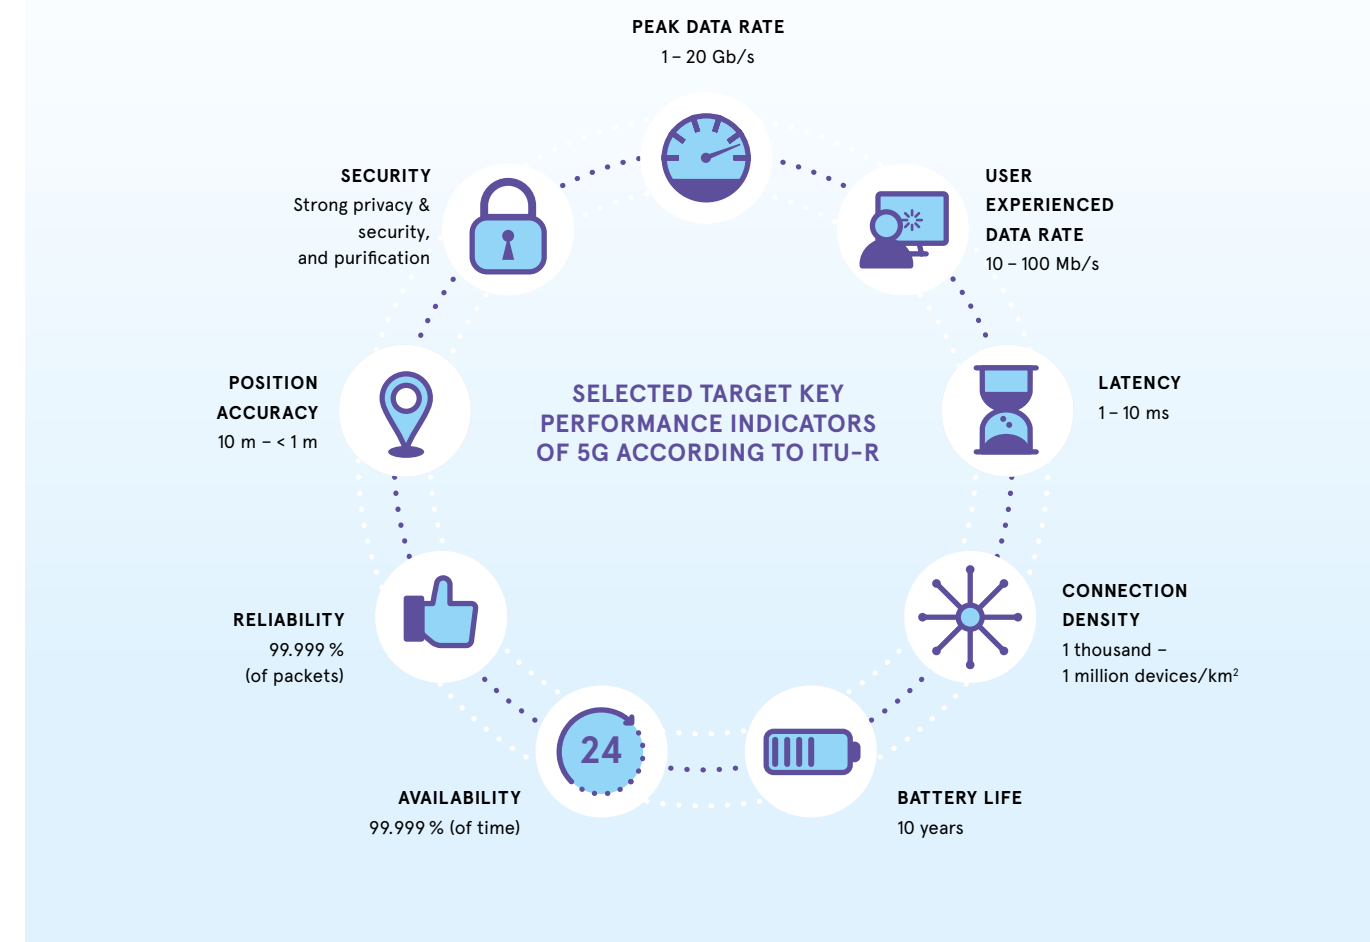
PEAK DATA RATE
1 – 20 Gb/s

USER EXPERIENCED DATA RATE
10 – 100 Mb/s

LATENCY
1 – 10 ms

CONNECTION DENSITY
1 thousand – 1 million devices/km$^2$

BATTERY LIFE
10 years

24

AVAILABILITY
99.999 % (of time)

RELIABILITY
99.999 % (of packets)

POSITION ACCURACY
10 m – < 1 m

SECURITY
Strong privacy & security, and purification

SELECTED TARGET KEY PERFORMANCE INDICATORS OF 5G ACCORDING TO ITU-R